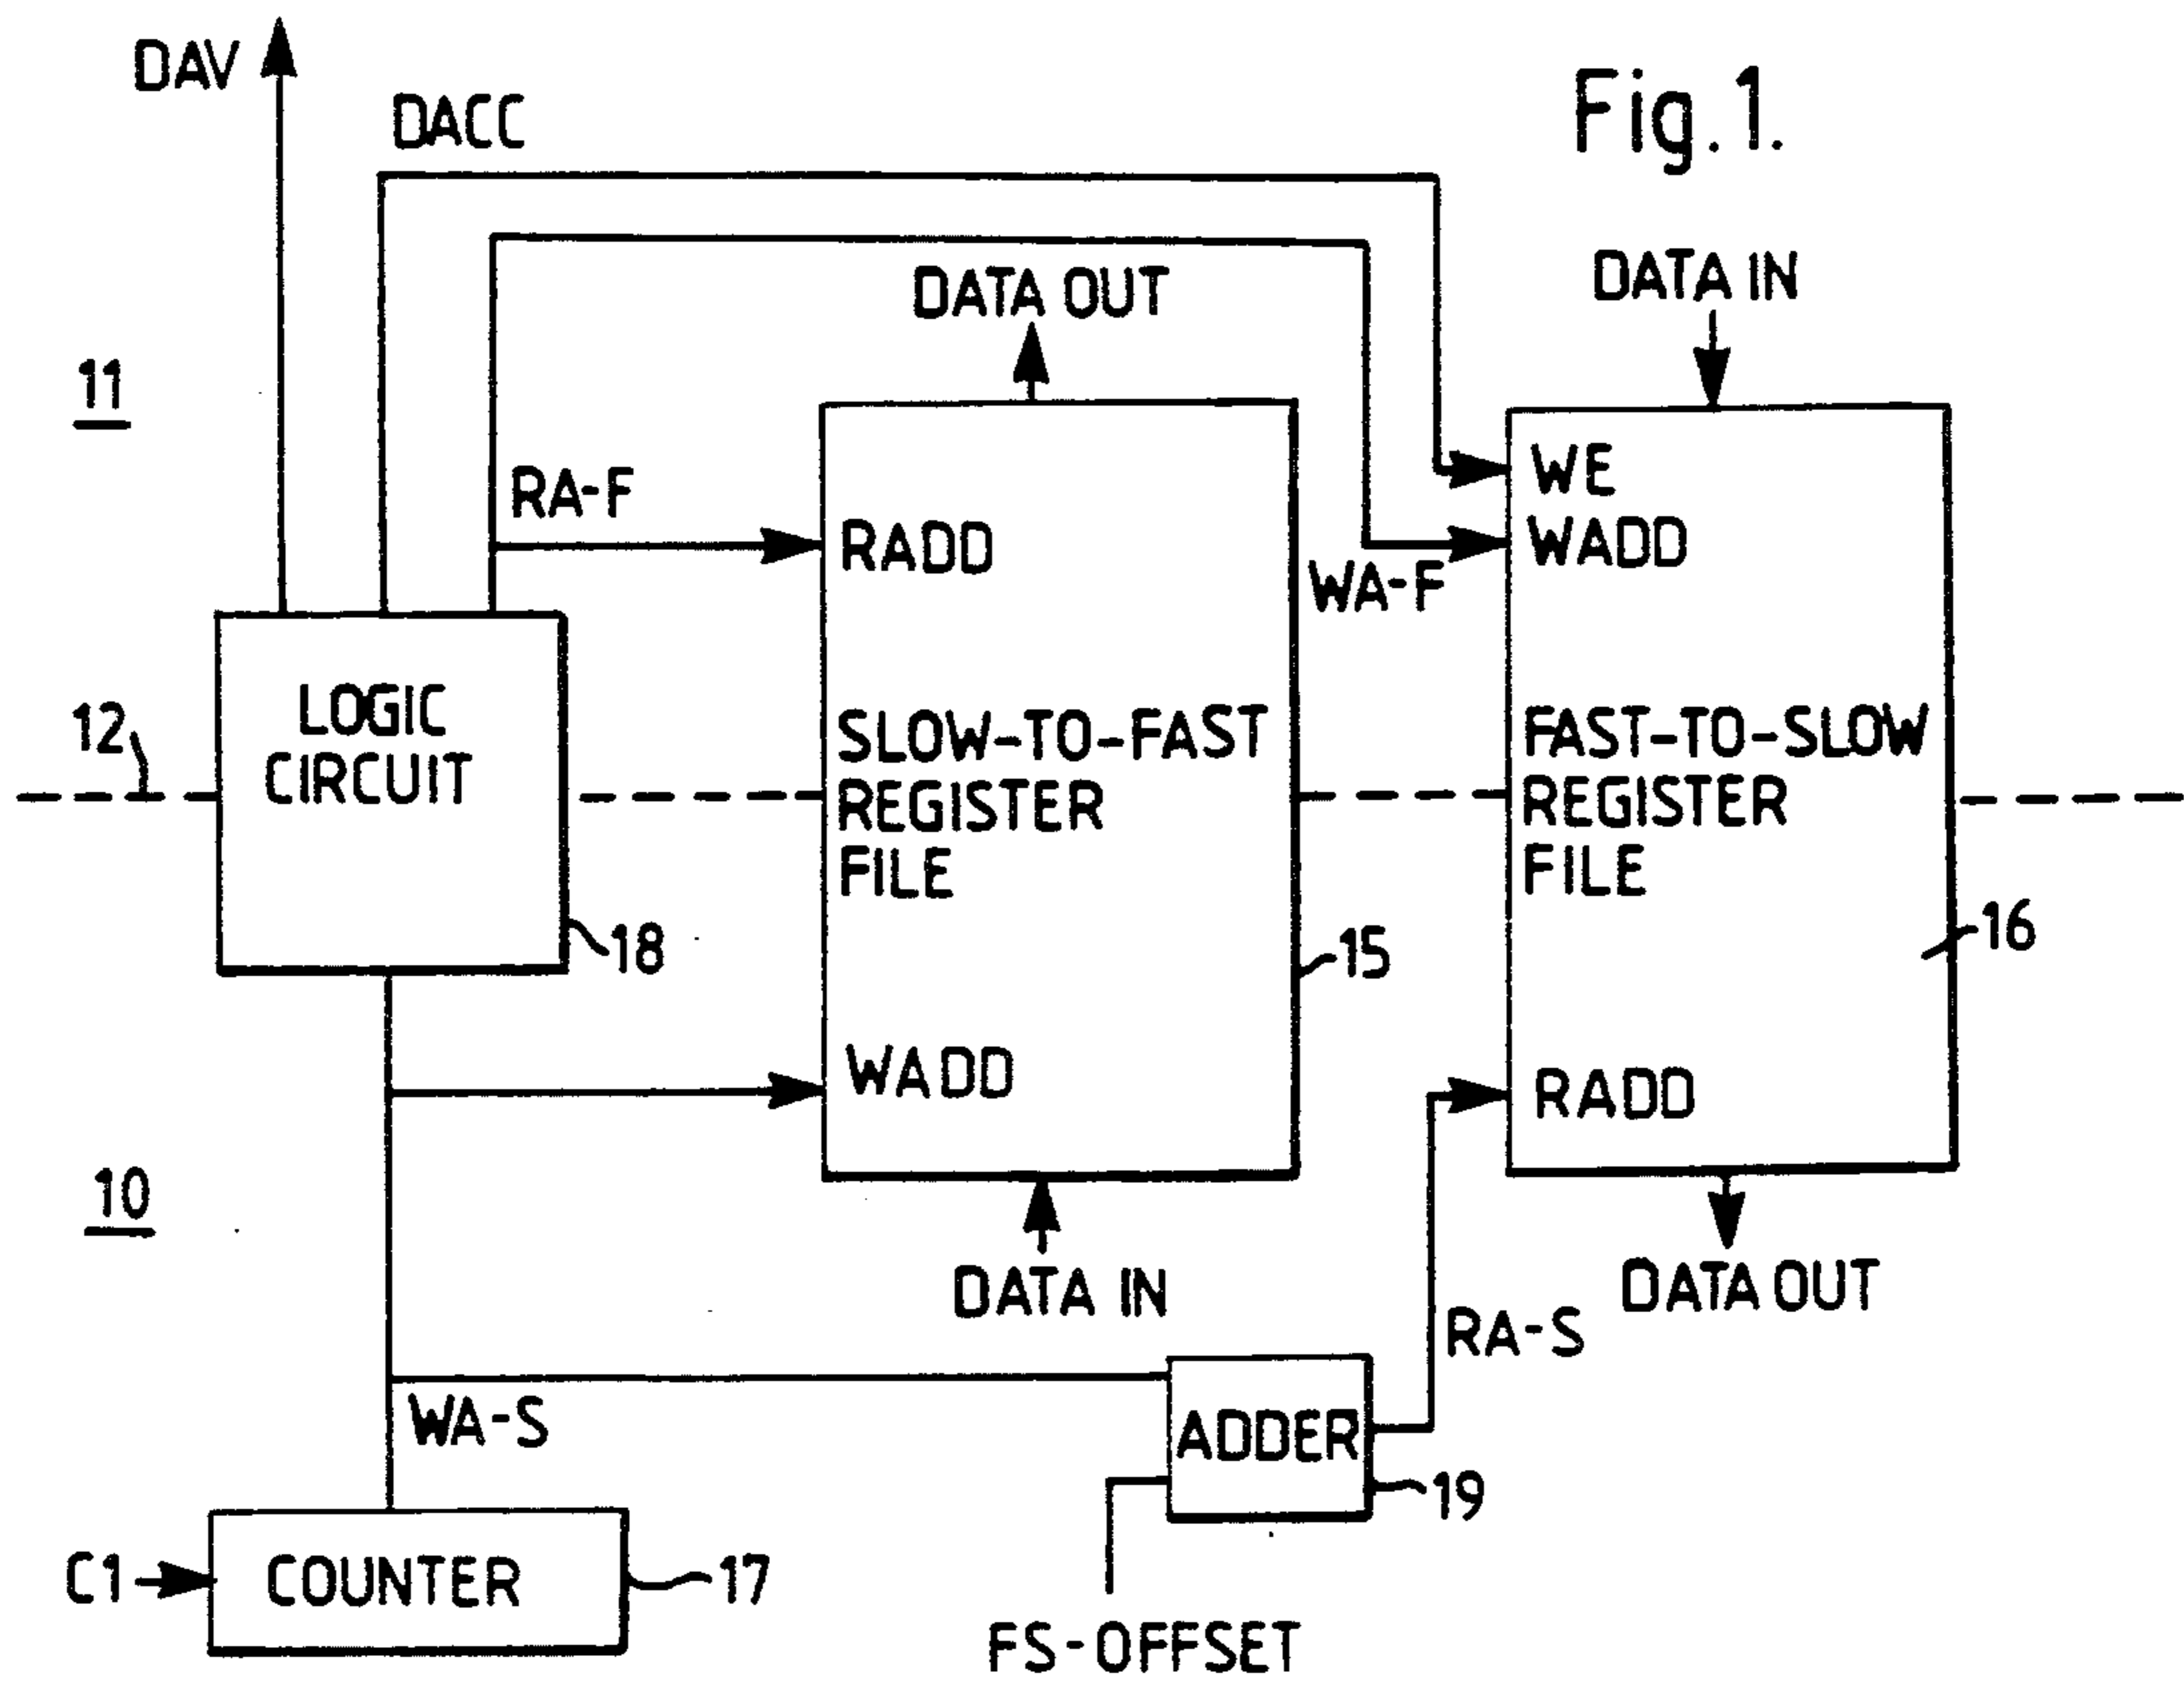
DAV
DACC
Fig.1.
DATA OUT
DATA IN
11
RA-F
RADD
WE
WADD
WA-F
LOGIC CIRCUIT
12
SLOW-TO-FAST REGISTER FILE
FAST-TO-SLOW REGISTER FILE
18
15
16
WADD
RADD
10
DATA IN
DATA OUT
RA-S
WA-S
ADDER
19
C1
COUNTER
17
FS-OFFSET